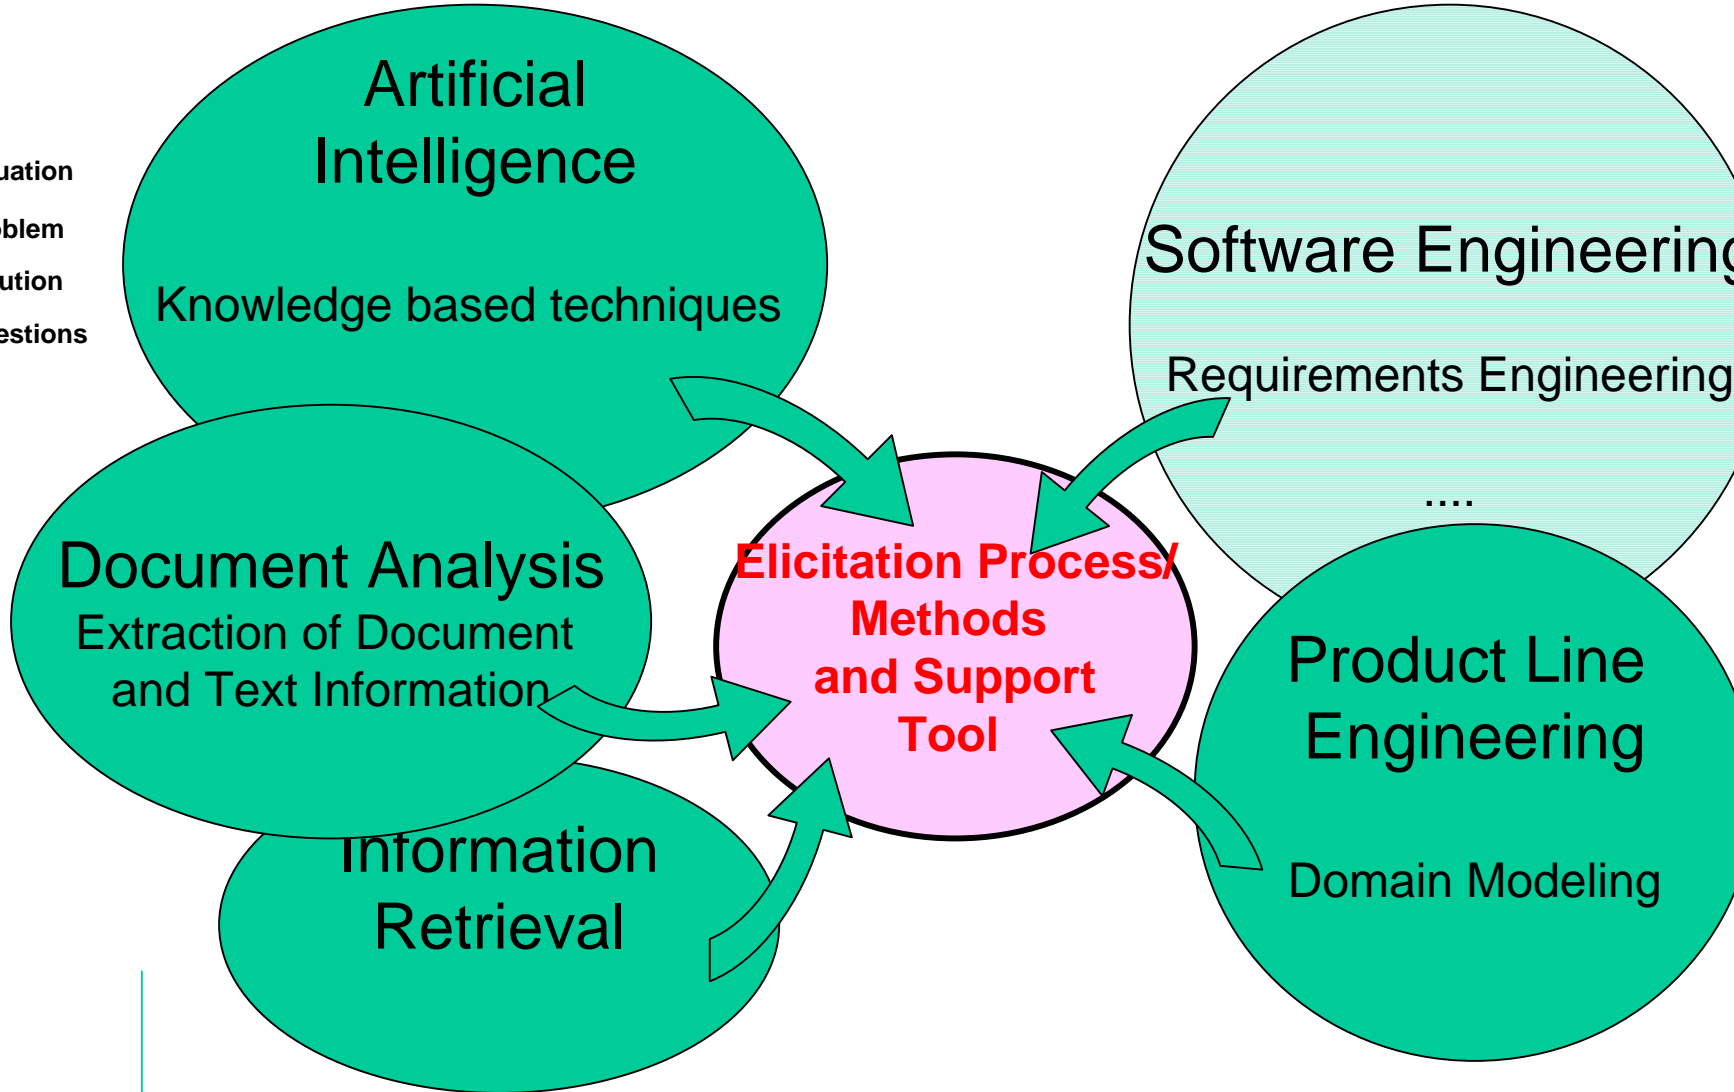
uation
blem
ution
estions

Artificial Intelligence

Knowledge based techniques

Software Engineerin

Requirements Engineering

....

Document Analysis
Extraction of Document and Text Information

Elicitation Process/ Methods and Support Tool

Product Line Engineering

Domain Modeling

Information Retrieval